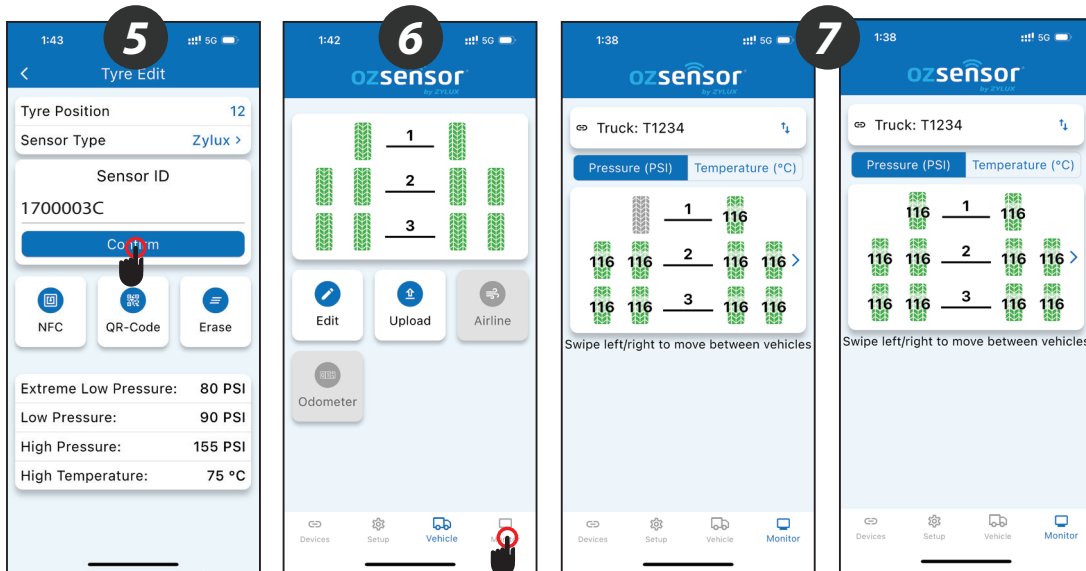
1:43 5G
5
Tyre Edit
Tyre Position 12
Sensor Type Zylux
Sensor ID
1700003C
Co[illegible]m
NFC
QR-Code
Erase
Extreme Low Pressure: 80 PSI
Low Pressure: 90 PSI
High Pressure: 155 PSI
High Temperature: 75 °C

1:42 5G
6
ozsensor by ZYLUX
1
2
3
Edit
Upload
Airline
Odometer
Devices
Setup
Vehicle
M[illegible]

1:38 5G
ozsensor by ZYLUX
Truck: T1234
Pressure (PSI)
Temperature (°C)
1 116
116 116 2 116 116
116 116 3 116 116
Swipe left/right to move between vehicles
Devices
Setup
Vehicle
Monitor

7
1:38 5G
ozsensor by ZYLUX
Truck: T1234
Pressure (PSI)
Temperature (°C)
116 1 116
116 116 2 116 116
116 116 3 116 116
Swipe left/right to move between vehicles
Devices
Setup
Vehicle
Monitor